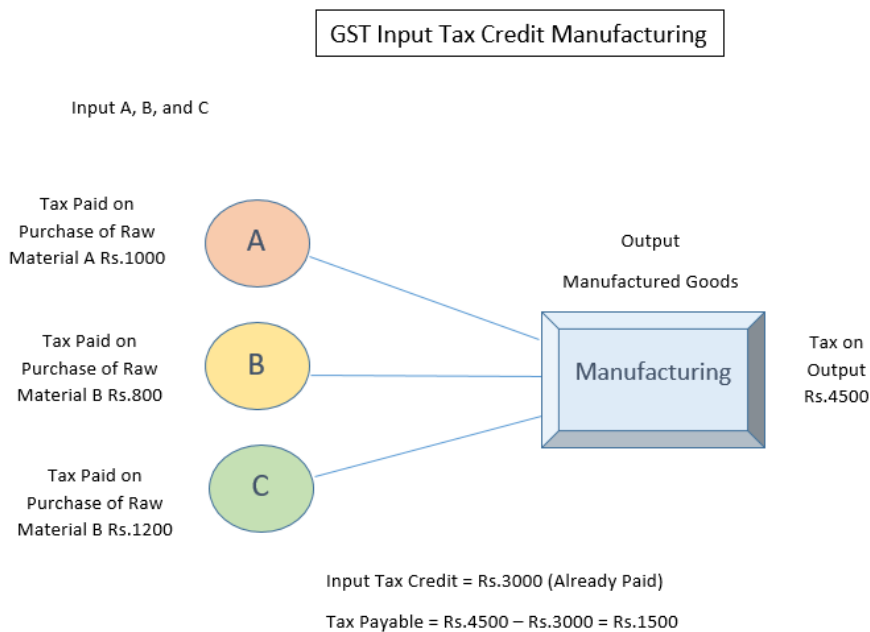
GST Input Tax Credit Manufacturing

Input A, B, and C

Tax Paid on Purchase of Raw Material A Rs.1000

A

Tax Paid on Purchase of Raw Material B Rs.800

B

Tax Paid on Purchase of Raw Material B Rs.1200

C

Output

Manufactured Goods

Manufacturing

Tax on Output Rs.4500

Input Tax Credit = Rs.3000 (Already Paid)

Tax Payable = Rs.4500 – Rs.3000 = Rs.1500